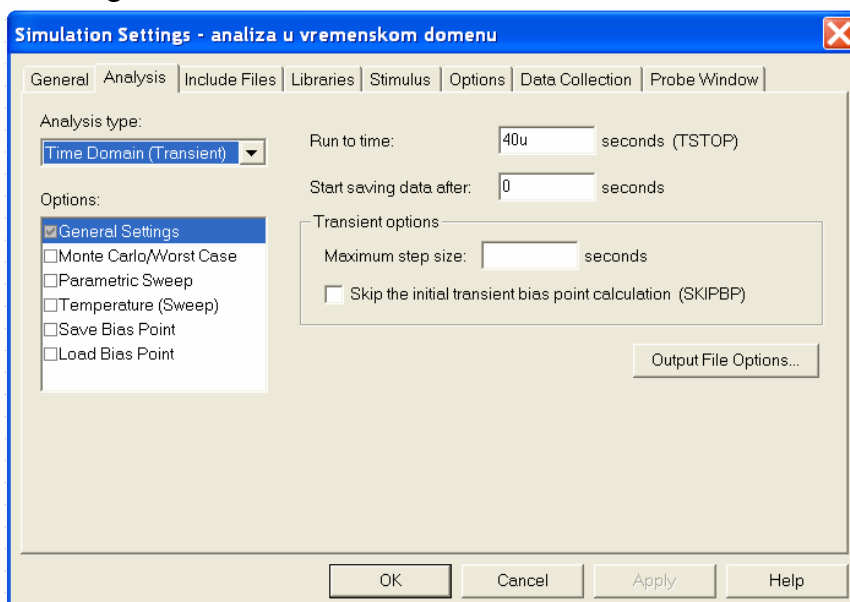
Simulation Settings - analiza u vremenskom domenu

General | Analysis | Include Files | Libraries | Stimulus | Options | Data Collection | Probe Window

Analysis type:
Time Domain (Transient)

Options:
☑General Settings
☐Monte Carlo/Worst Case
☐Parametric Sweep
☐Temperature (Sweep)
☐Save Bias Point
☐Load Bias Point

Run to time: 40u seconds (TSTOP)

Start saving data after: 0 seconds

Transient options

Maximum step size: seconds

☐ Skip the initial transient bias point calculation (SKIPBP)

Output File Options...

OK | Cancel | Apply | Help